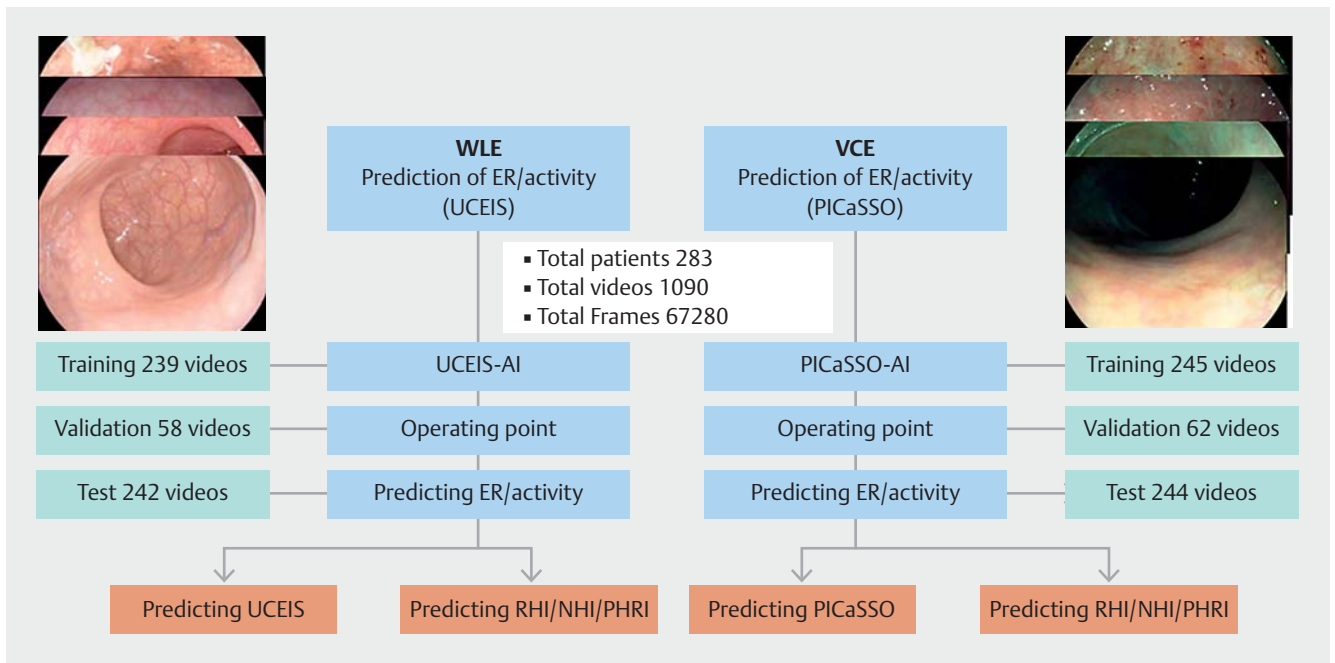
WLE
Prediction of ER/activity
(UCEIS)

VCE
Prediction of ER/activity
(PICaSSO)

▪ Total patients 283
▪ Total videos 1090
▪ Total Frames 67280

Training 239 videos

UCEIS-AI

PICaSSO-AI

Training 245 videos

Validation 58 videos

Operating point

Operating point

Validation 62 videos

Test 242 videos

Predicting ER/activity

Predicting ER/activity

Test 244 videos

Predicting UCEIS

Predicting RHI/NHI/PHRI

Predicting PICaSSO

Predicting RHI/NHI/PHRI